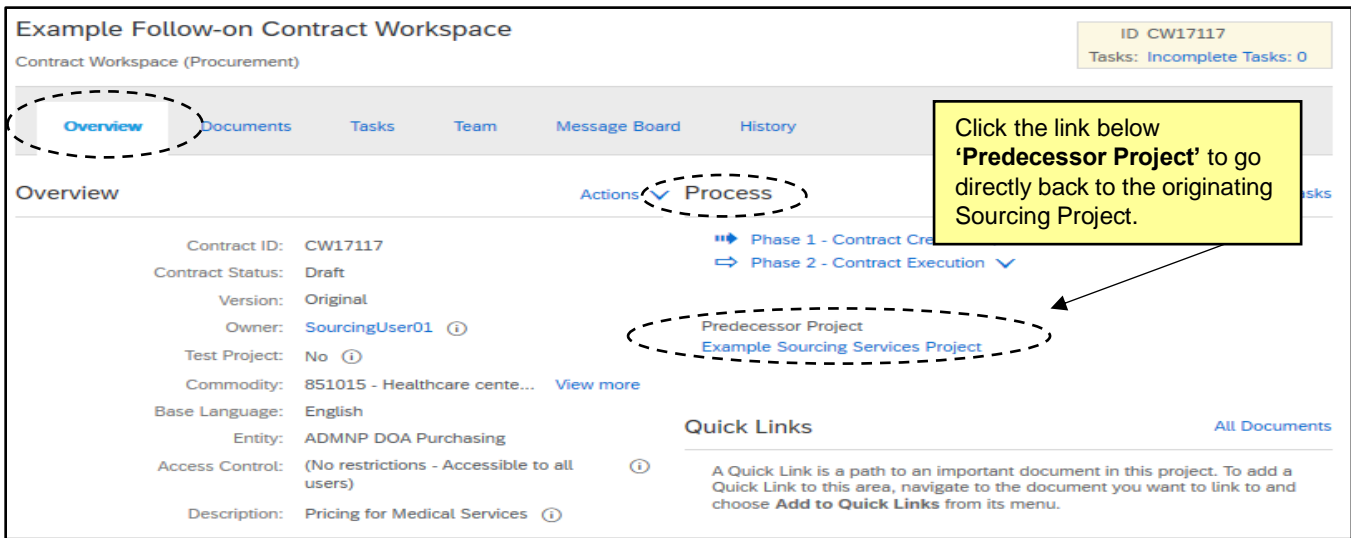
Example Follow-on Contract Workspace
Contract Workspace (Procurement)

ID CW17117
Tasks: Incomplete Tasks: 0

Overview Documents Tasks Team Message Board History

Click the link below **'Predecessor Project'** to go directly back to the originating Sourcing Project.

Overview

Actions Process

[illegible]sks

| | |
|---|---|
| Contract ID: | CW17117 |
| Contract Status: | Draft |
| Version: | Original |
| Owner: | SourcingUser01 ⓘ |
| Test Project: | No ⓘ |
| Commodity: | 851015 - Healthcare cente... View more |
| Base Language: | English |
| Entity: | ADMNP DOA Purchasing |
| Access Control: | (No restrictions - Accessible to all users) ⓘ |
| Description: | Pricing for Medical Services ⓘ |

Phase 1 - Contract Cre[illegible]
Phase 2 - Contract Execution

Predecessor Project
Example Sourcing Services Project

Quick Links

All Documents

A Quick Link is a path to an important document in this project. To add a Quick Link to this area, navigate to the document you want to link to and choose **Add to Quick Links** from its menu.